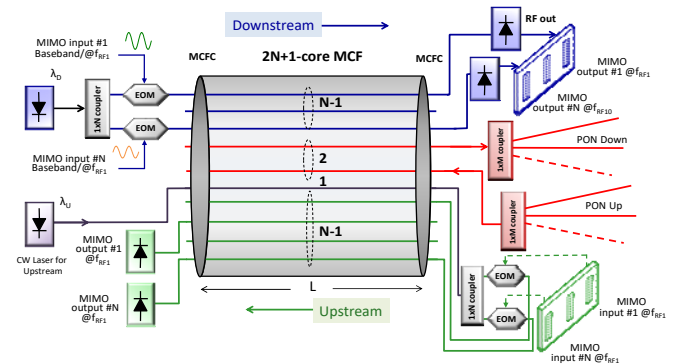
Downstream

MIMO input #1
Baseband/@$f_{RF1}$

$\lambda_D$

1xN coupler

EOM

EOM

MIMO input #N
Baseband/@$f_{RF1}$

MCFC

2N+1-core MCF

MCFC

N-1

2

1

N-1

RF out

MIMO
output #1 @$f_{RF1}$

MIMO
output #N @$f_{RF10}$

1xM coupler

PON Down

1xM coupler

PON Up

$\lambda_U$

CW Laser for Upstream

MIMO
output #1
@$f_{RF1}$

MIMO
output #N
@$f_{RF1}$

L

Upstream

1xN coupler

EOM

EOM

MIMO
input #1 @$f_{RF1}$

MIMO
input #N @$f_{RF1}$